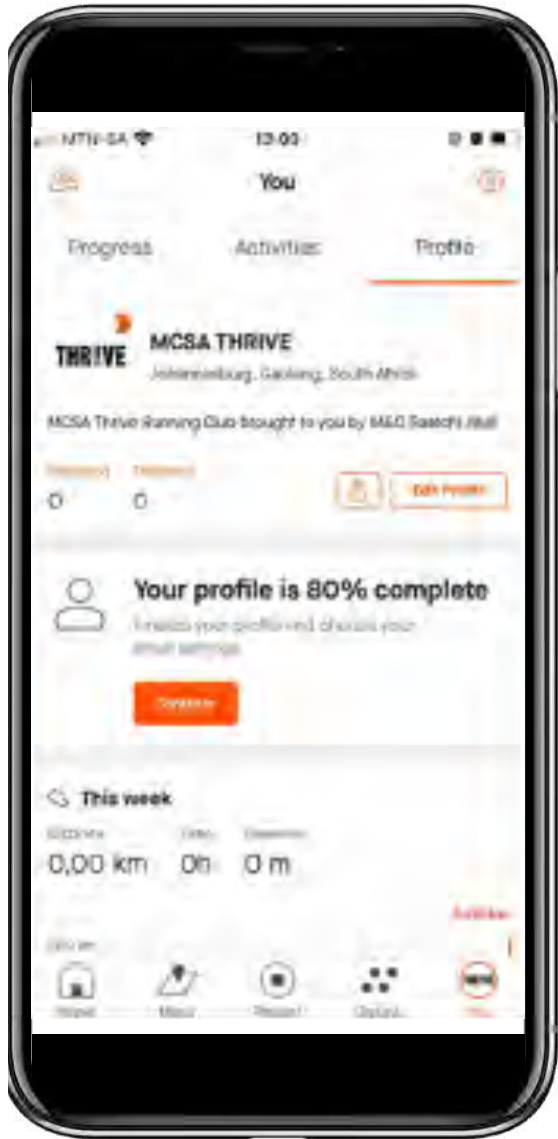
MTN-SA 13:03

You

Progress Activities Profile

THR!VE

MCSA THRIVE

Johannesburg, Gauteng, South Africa

MCSA Thrive Running Club brought to you by M&C Saatchi Abel

Followers Following
0 0

Edit Profile

Your profile is 80% complete

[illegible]

Continue

This week

Distance Time Elevation
0,00 km 0h 0 m

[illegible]

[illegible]

Home Maps Record Groups You